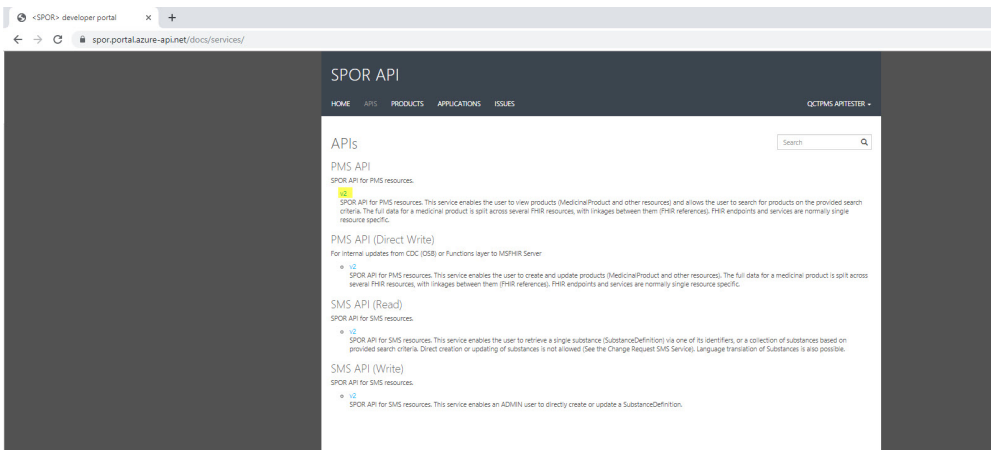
<SPOR> developer portal ×

spor.portal.azure-api.net/docs/services/

SPOR API

HOME APIS PRODUCTS APPLICATIONS ISSUES QCTPMS APITESTER

APIs

Search

PMS API

SPOR API for PMS resources.

v2

SPOR API for PMS resources. This service enables the user to view products (MedicinalProduct and other resources) and allows the user to search for products on the provided search criteria. The full data for a medicinal product is split across several FHIR resources, with linkages between them (FHIR references). FHIR endpoints and services are normally single resource specific.

PMS API (Direct Write)

For internal updates from CDC (OSB) or Functions layer to MSFHIR Server

v2

SPOR API for PMS resources. This service enables the user to create and update products (MedicinalProduct and other resources). The full data for a medicinal product is split across several FHIR resources, with linkages between them (FHIR references). FHIR endpoints and services are normally single resource specific.

SMS API (Read)

SPOR API for SMS resources.

v2

SPOR API for SMS resources. This service enables the user to retrieve a single substance (SubstanceDefinition) via one of its identifiers, or a collection of substances based on provided search criteria. Direct creation or updating of substances is not allowed (See the Change Request SMS Service). Language translation of Substances is also possible.

SMS API (Write)

SPOR API for SMS resources.

v2

SPOR API for SMS resources. This service enables an ADMIN user to directly create or update a SubstanceDefinition.